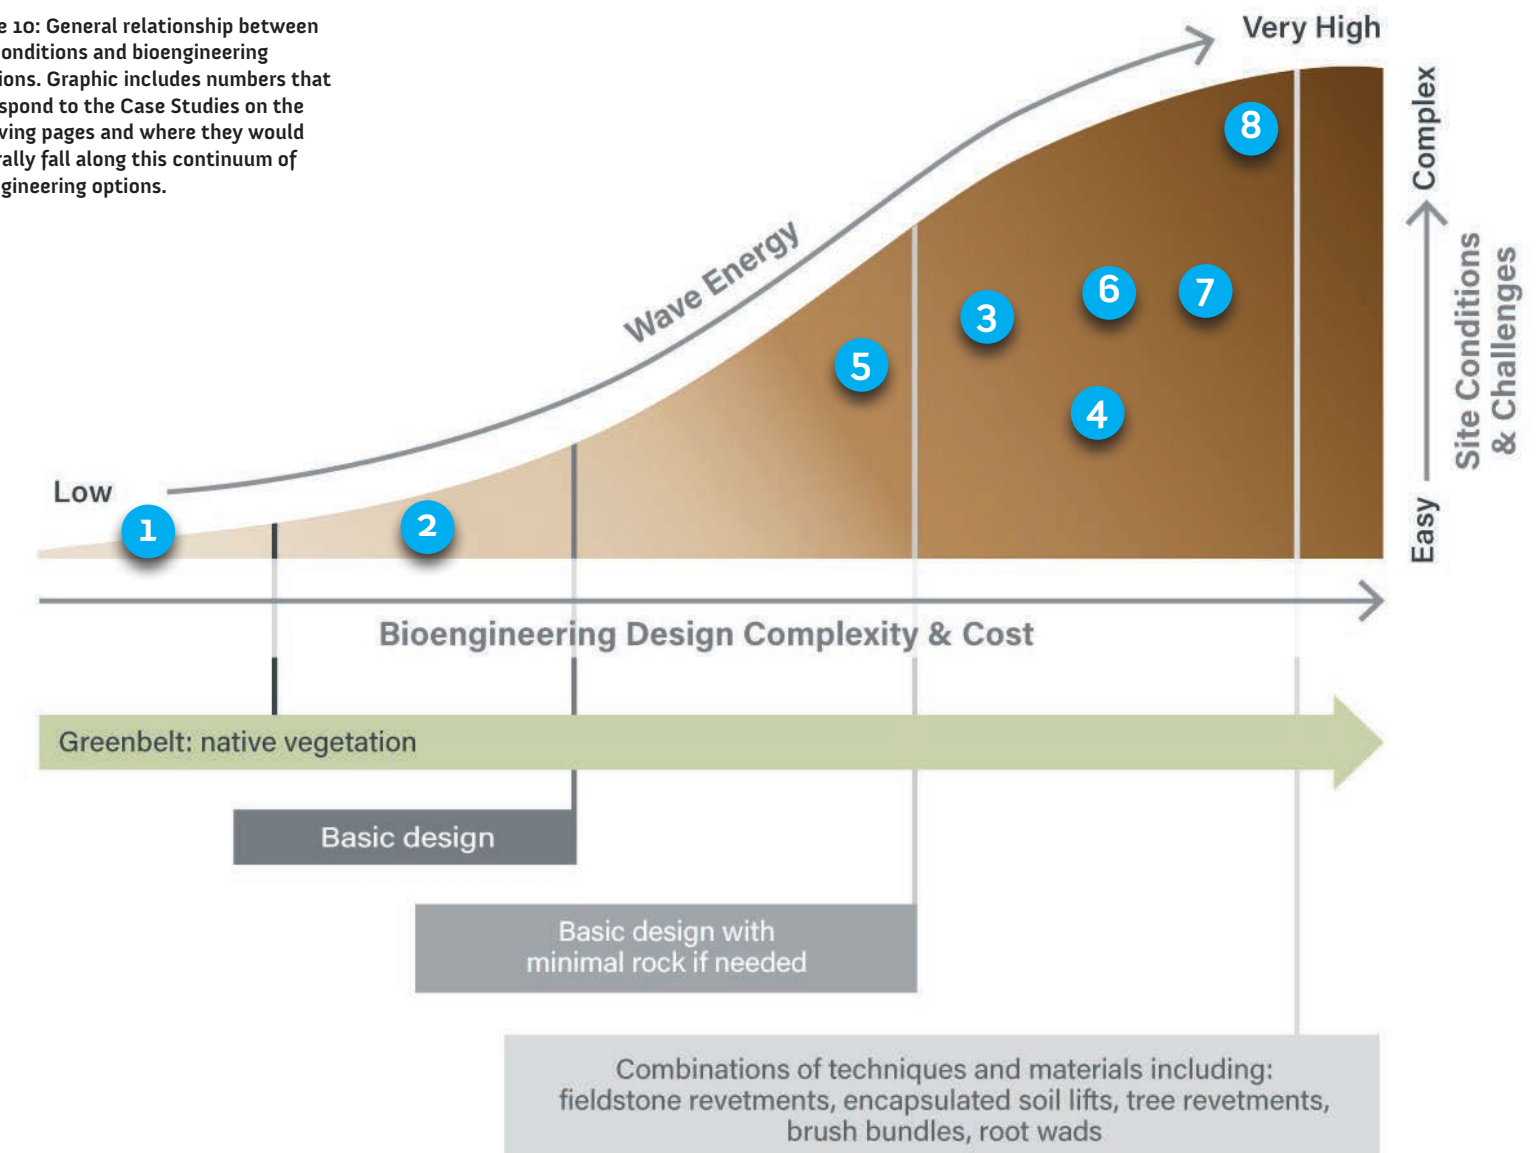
e 10: General relationship between onditions and bioengineering ions. Graphic includes numbers that spond to the Case Studies on the ving pages and where they would rally fall along this continuum of gineering options.

Very High

Wave Energy

Low

1 2 5 3 6 7 4 8

Complex

Site Conditions & Challenges

Easy

Bioengineering Design Complexity & Cost

Greenbelt: native vegetation

Basic design

Basic design with minimal rock if needed

Combinations of techniques and materials including: fieldstone revetments, encapsulated soil lifts, tree revetments, brush bundles, root wads